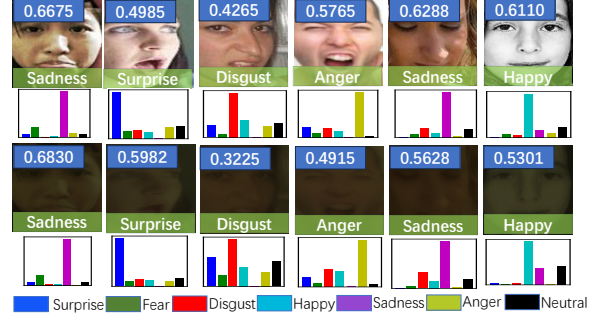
0.6675
Sadness
0.4985
Surprise
0.4265
Disgust
0.5765
Anger
0.6288
Sadness
0.6110
Happy

0.6830
Sadness
0.5982
Surprise
0.3225
Disgust
0.4915
Anger
0.5628
Sadness
0.5301
Happy

Surprise Fear Disgust Happy Sadness Anger Neutral